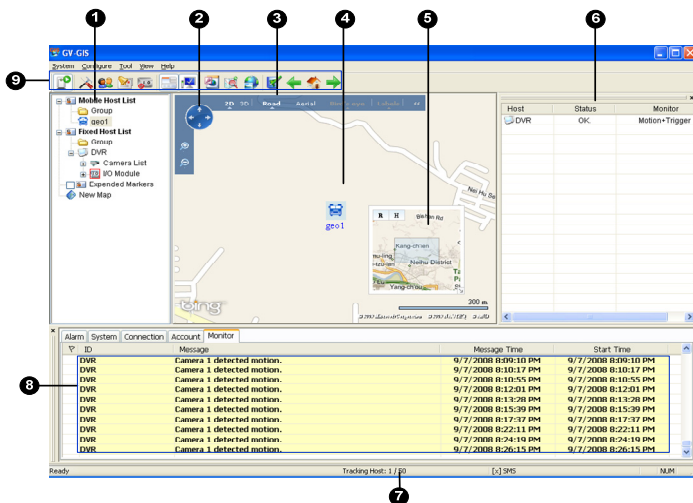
1
2
3
4
5
6
9
8
7

GV-GIS

System Configure Tool View Help

Mobile Host List
Group
geo1
Fixed Host List
Group
DVR
Camera List
I/O Module
Expended Markers
New Map

2D 3D Road Aerial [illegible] Labels

geo1

Nei Hu Se

Bei'an Rd
Kang-chien
Neihu District
Yang-chi
300 m

bing

| Host | Status | Monitor |
|---|---|---|
| DVR | OK. | Motion+Trigger |

Alarm System Connection Account Monitor

| ID | Message | Message Time | Start Time |
|---|---|---|---|
| DVR | Camera 1 detected motion. | 9/7/2008 8:09:10 PM | 9/7/2008 8:09:10 PM |
| DVR | Camera 1 detected motion. | 9/7/2008 8:10:17 PM | 9/7/2008 8:10:17 PM |
| DVR | Camera 1 detected motion. | 9/7/2008 8:10:55 PM | 9/7/2008 8:10:55 PM |
| DVR | Camera 1 detected motion. | 9/7/2008 8:12:01 PM | 9/7/2008 8:12:01 PM |
| DVR | Camera 1 detected motion. | 9/7/2008 8:13:28 PM | 9/7/2008 8:13:28 PM |
| DVR | Camera 1 detected motion. | 9/7/2008 8:15:39 PM | 9/7/2008 8:15:39 PM |
| DVR | Camera 1 detected motion. | 9/7/2008 8:17:37 PM | 9/7/2008 8:17:37 PM |
| DVR | Camera 1 detected motion. | 9/7/2008 8:22:11 PM | 9/7/2008 8:22:11 PM |
| DVR | Camera 1 detected motion. | 9/7/2008 8:24:19 PM | 9/7/2008 8:24:19 PM |
| DVR | Camera 1 detected motion. | 9/7/2008 8:26:15 PM | 9/7/2008 8:26:15 PM |

Ready
Tracking Host: 1 / 50
[x] SMS
NUM